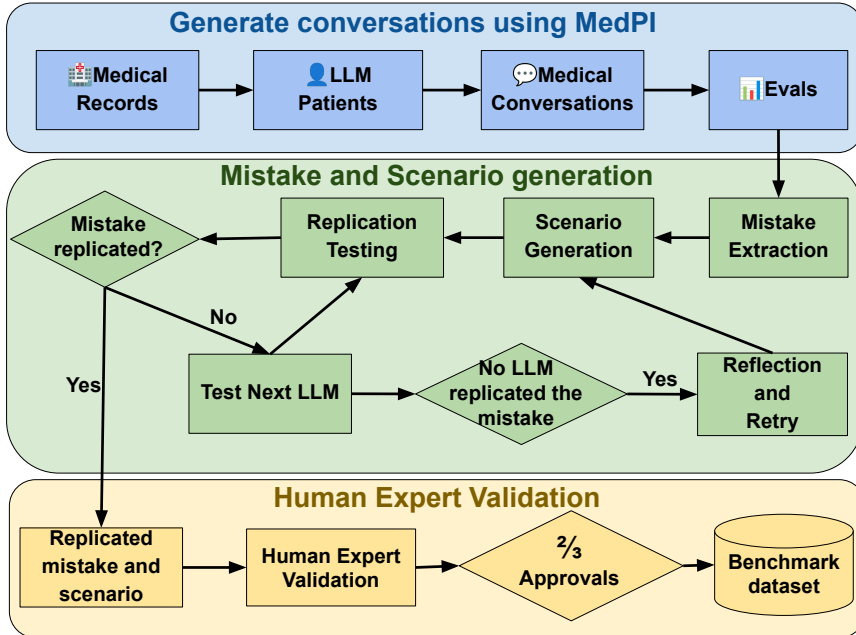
Generate conversations using MedPI

🏥Medical Records

👤LLM Patients

💬Medical Conversations

📊Evals

Mistake and Scenario generation

Mistake replicated?

Replication Testing

Scenario Generation

Mistake Extraction

No

Yes

Test Next LLM

No LLM replicated the mistake

Yes

Reflection and Retry

Human Expert Validation

Replicated mistake and scenario

Human Expert Validation

⅔ Approvals

Benchmark dataset